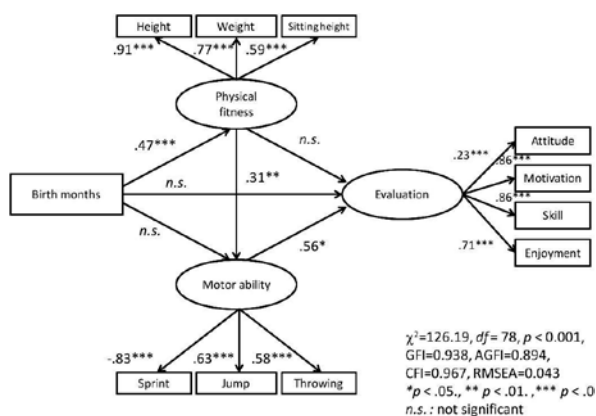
Height
Weight
Sitting height
.91***
.77***
.59***
Physical fitness
.47***
n.s.
.31**
n.s.
Birth months
Evaluation
n.s.
.56*
Motor ability
.23***
.86***
.86***
.71***
Attitude
Motivation
Skill
Enjoyment
-.83***
.63***
.58***
Sprint
Jump
Throwing

$\chi^2$=126.19, $df$= 78, $p$ < 0.001, GFI=0.938, AGFI=0.894, CFI=0.967, RMSEA=0.043
*$p$ < .05., ** $p$ < .01. , *** $p$ < .0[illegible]
$n.s.$ : not significant